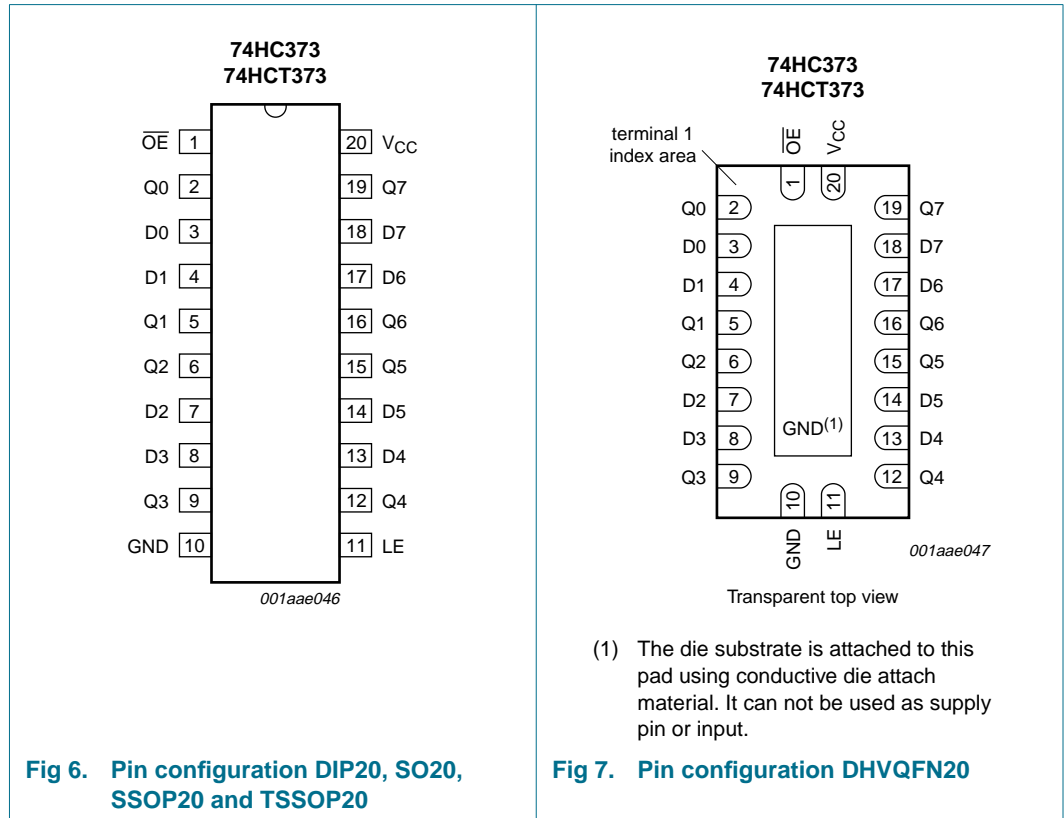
74HC373
74HCT373

$\overline{OE}$ 1
Q0 2
D0 3
D1 4
Q1 5
Q2 6
D2 7
D3 8
Q3 9
GND 10

20 $V_{CC}$
19 Q7
18 D7
17 D6
16 Q6
15 Q5
14 D5
13 D4
12 Q4
11 LE

001aae046

Fig 6. Pin configuration DIP20, SO20, SSOP20 and TSSOP20

74HC373
74HCT373

terminal 1 index area

1 $\overline{OE}$
20 $V_{CC}$

Q0 2
D0 3
D1 4
Q1 5
Q2 6
D2 7
D3 8
Q3 9

19 Q7
18 D7
17 D6
16 Q6
15 Q5
14 D5
13 D4
12 Q4

GND$^{(1)}$

10 GND
11 LE

001aae047

Transparent top view

(1) The die substrate is attached to this pad using conductive die attach material. It can not be used as supply pin or input.

Fig 7. Pin configuration DHVQFN20